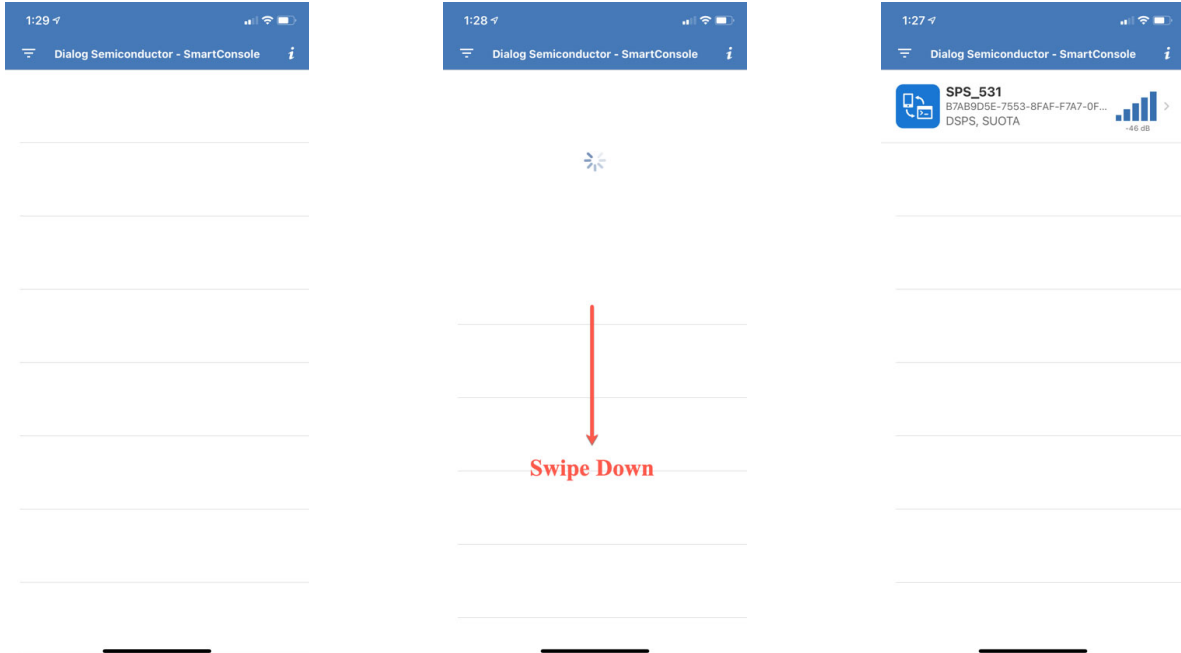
1:29

Dialog Semiconductor - SmartConsole

i

1:28

Dialog Semiconductor - SmartConsole

i

Swipe Down

1:27

Dialog Semiconductor - SmartConsole

i

SPS_531
B7AB9D5E-7553-8FAF-F7A7-0F...
DSPS, SUOTA

-46 dB